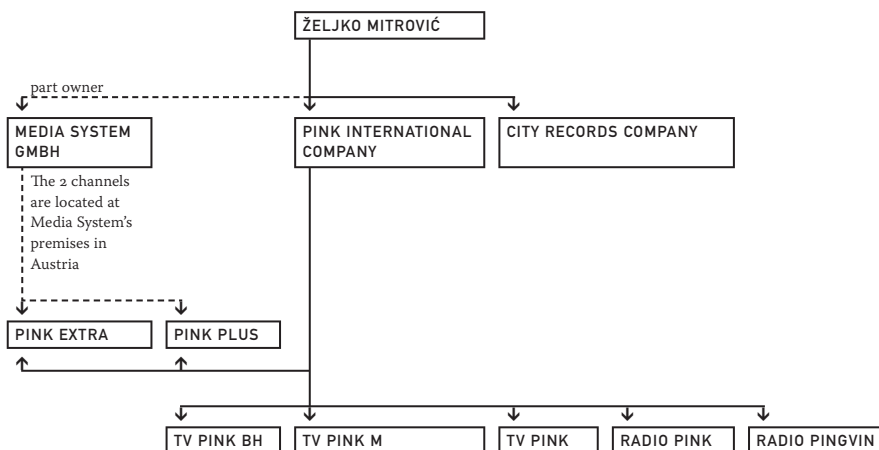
ŽELJKO MITROVIĆ

part owner

MEDIA SYSTEM GMBH

PINK INTERNATIONAL COMPANY

CITY RECORDS COMPANY

The 2 channels are located at Media System's premises in Austria

PINK EXTRA

PINK PLUS

TV PINK BH

TV PINK M

TV PINK

RADIO PINK

RADIO PINGVIN